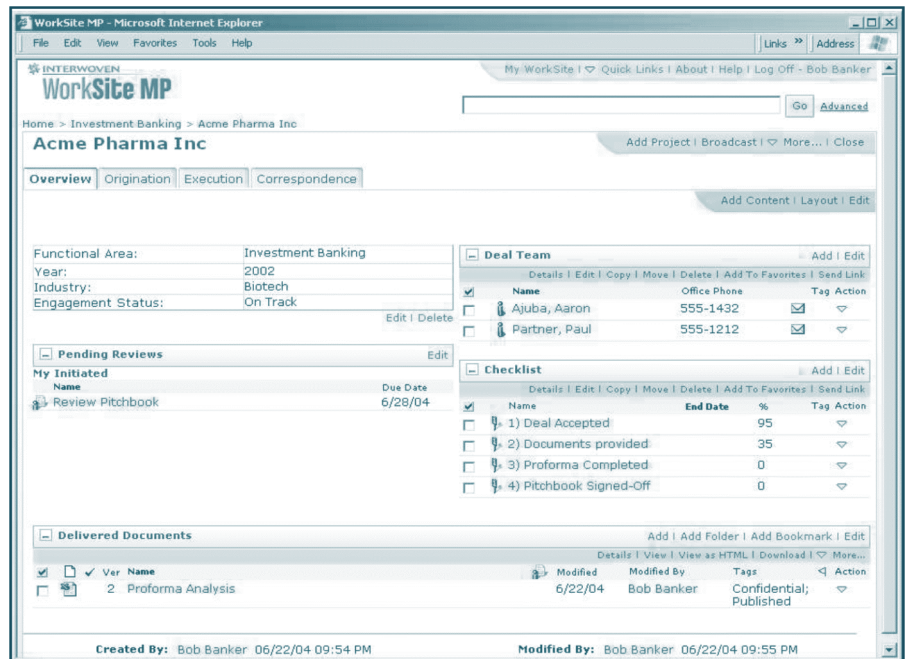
WorkSite MP - Microsoft Internet Explorer

File Edit View Favorites Tools Help

Links » Address

INTERWOVEN
WorkSite MP

My WorkSite | Quick Links | About | Help | Log Off - Bob Banker

Go Advanced

Home > Investment Banking > Acme Pharma Inc

Acme Pharma Inc

Add Project | Broadcast | More... | Close

Overview Origination Execution Correspondence

Add Content | Layout | Edit

| | |
|---|---|
| Functional Area: | Investment Banking |
| Year: | 2002 |
| Industry: | Biotech |
| Engagement Status: | On Track |

Edit | Delete

Pending Reviews Edit

My Initiated

| Name | Due Date |
|---|---|
| Review Pitchbook | 6/28/04 |

Deal Team Add | Edit

Details | Edit | Copy | Move | Delete | Add To Favorites | Send Link

| Name | Office Phone | Tag | Action |
|---|---|---|---|
| Ajuba, Aaron | 555-1432 | | |
| Partner, Paul | 555-1212 | | |

Checklist Add | Edit

Details | Edit | Copy | Move | Delete | Add To Favorites | Send Link

| Name | End Date | % | Tag | Action |
|---|---|---|---|---|
| 1) Deal Accepted | | 95 | | |
| 2) Documents provided | | 35 | | |
| 3) Proforma Completed | | 0 | | |
| 4) Pitchbook Signed-Off | | 0 | | |

Delivered Documents Add | Add Folder | Add Bookmark | Edit

Details | View | View as HTML | Download | More...

| Ver | Name | Modified | Modified By | Tags | Action |
|---|---|---|---|---|---|
| 2 | Proforma Analysis | 6/22/04 | Bob Banker | Confidential; Published | |

Created By: Bob Banker 06/22/04 09:54 PM Modified By: Bob Banker 06/22/04 09:55 PM